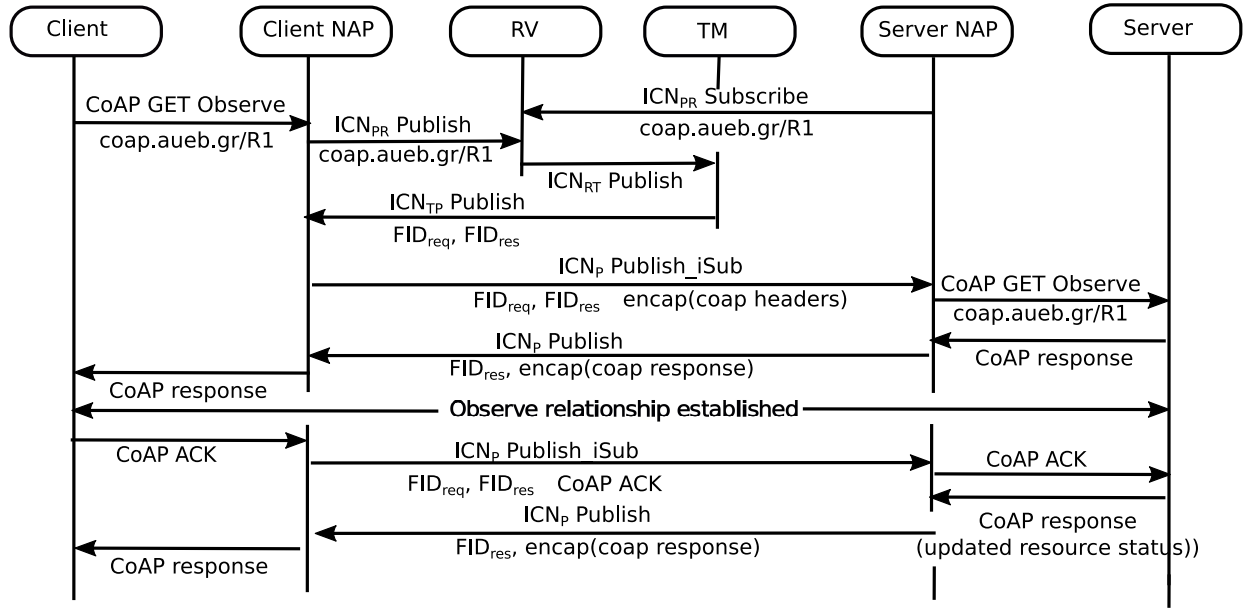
Client

Client NAP

RV

TM

Server NAP

Server

CoAP GET Observe
coap.aueb.gr/R1

$ICN_{PR}$ Subscribe
coap.aueb.gr/R1

$ICN_{PR}$ Publish
coap.aueb.gr/R1

$ICN_{RT}$ Publish

$ICN_{TP}$ Publish
$FID_{req}$, $FID_{res}$

$ICN_{P}$ Publish_iSub
$FID_{req}$, $FID_{res}$ encap(coap headers)

CoAP GET Observe
coap.aueb.gr/R1

$ICN_{P}$ Publish
$FID_{res}$, encap(coap response)

CoAP response

CoAP response

Observe relationship established

CoAP ACK

$ICN_{P}$ Publish_iSub
$FID_{req}$, $FID_{res}$ CoAP ACK

CoAP ACK

$ICN_{P}$ Publish
$FID_{res}$, encap(coap response)

CoAP response
(updated resource status))

CoAP response